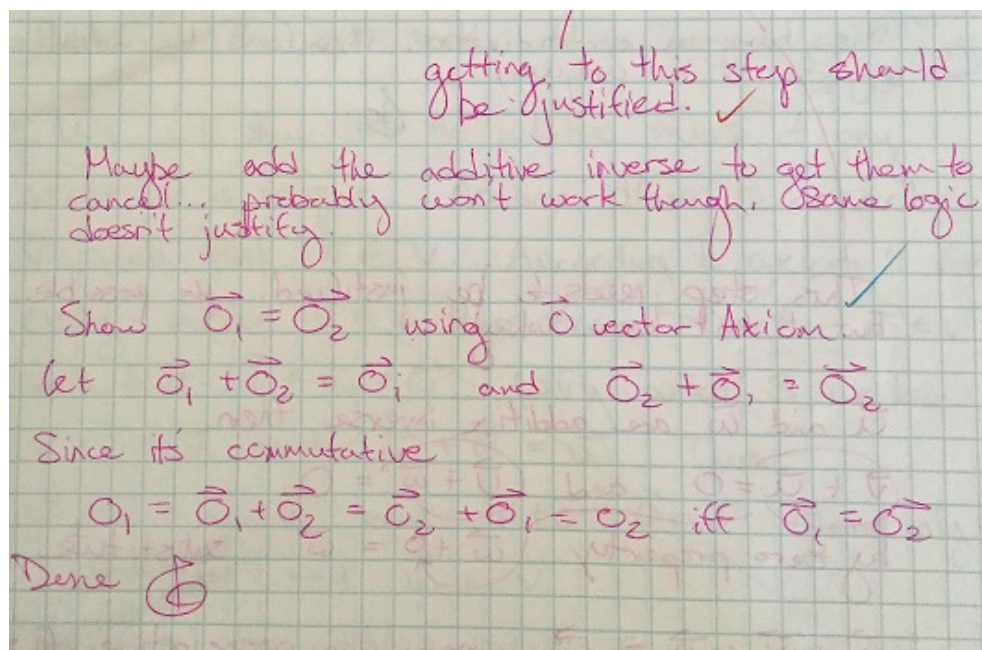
getting to this step should be justified.

Maybe add the additive inverse to get them to cancel... probably won't work though. Same logic doesn't justify

Show $\vec{O}_1 = \vec{O}_2$ using $\vec{O}$ vector Axiom

let $\vec{O}_1 + \vec{O}_2 = \vec{O}_1$ and $\vec{O}_2 + \vec{O}_1 = \vec{O}_2$

Since it's commutative

$O_1 = \vec{O}_1 + \vec{O}_2 = \vec{O}_2 + \vec{O}_1 = O_2$ iff $\vec{O}_1 = \vec{O}_2$

Done